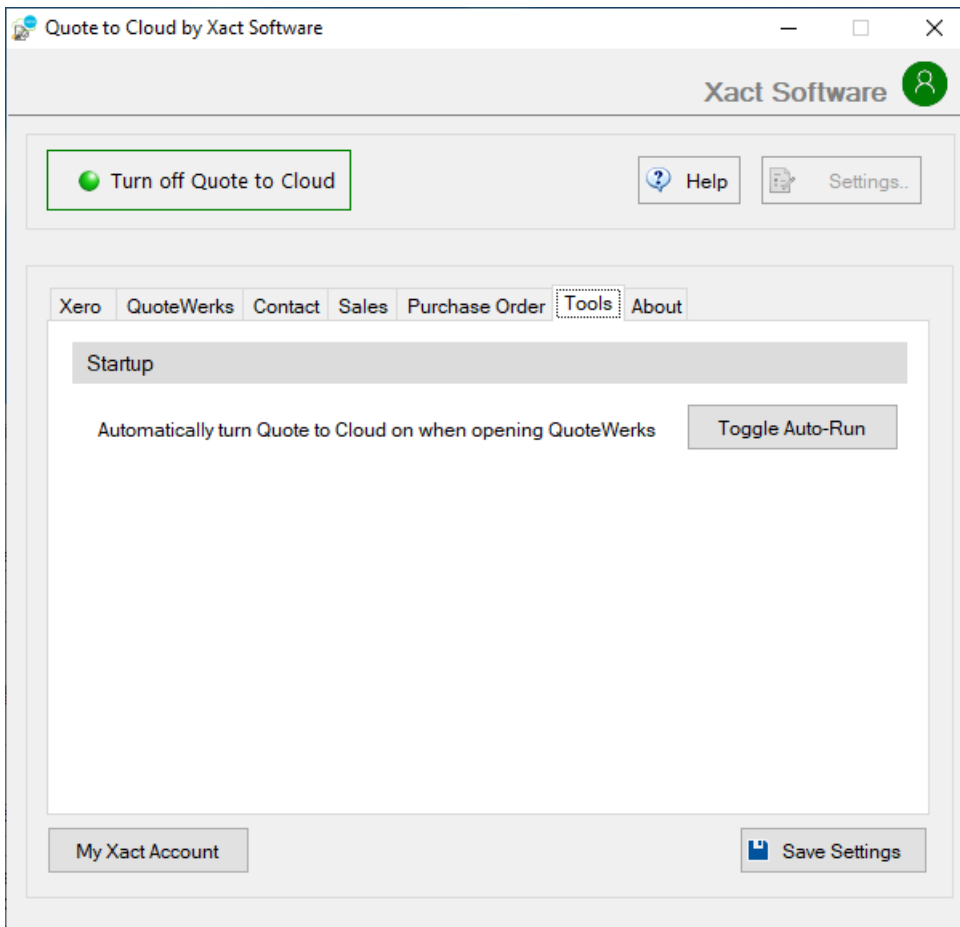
Quote to Cloud by Xact Software

Xact Software

Turn off Quote to Cloud

Help

Settings..

Xero | QuoteWerks | Contact | Sales | Purchase Order | Tools | About

Startup

Automatically turn Quote to Cloud on when opening QuoteWerks

Toggle Auto-Run

My Xact Account

Save Settings